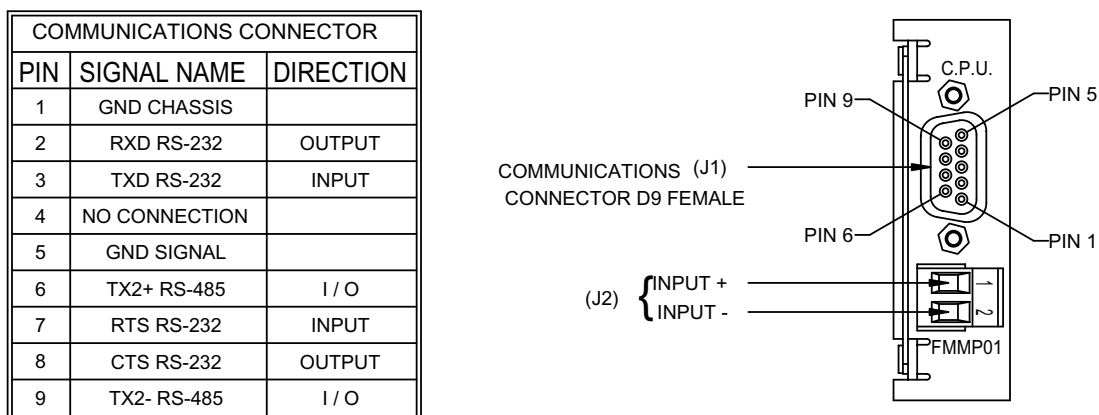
| COMMUNICATIONS CONNECTOR | | |
|---|---|---|
| PIN | SIGNAL NAME | DIRECTION |
| 1 | GND CHASSIS | |
| 2 | RXD RS-232 | OUTPUT |
| 3 | TXD RS-232 | INPUT |
| 4 | NO CONNECTION | |
| 5 | GND SIGNAL | |
| 6 | TX2+ RS-485 | I / O |
| 7 | RTS RS-232 | INPUT |
| 8 | CTS RS-232 | OUTPUT |
| 9 | TX2- RS-485 | I / O |

C.P.U.
PIN 9
PIN 5
COMMUNICATIONS (J1)
CONNECTOR D9 FEMALE
PIN 6
PIN 1
(J2) INPUT +
INPUT -
1
2
FMMP01